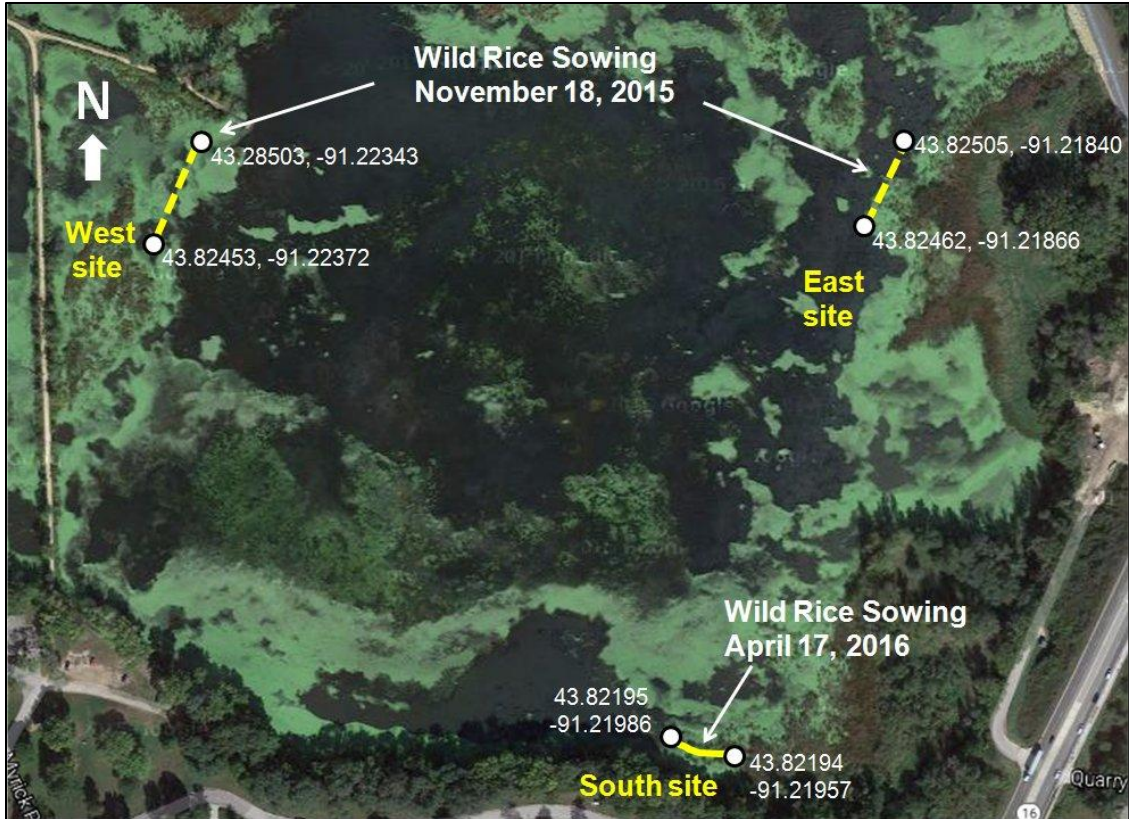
Wild Rice Sowing
November 18, 2015

N

43.28503, -91.22343

West site

43.82453, -91.22372

43.82505, -91.21840

43.82462, -91.21866

East site

Wild Rice Sowing
April 17, 2016

43.82195
-91.21986

43.82194
-91.21957

South site

Quarry

16